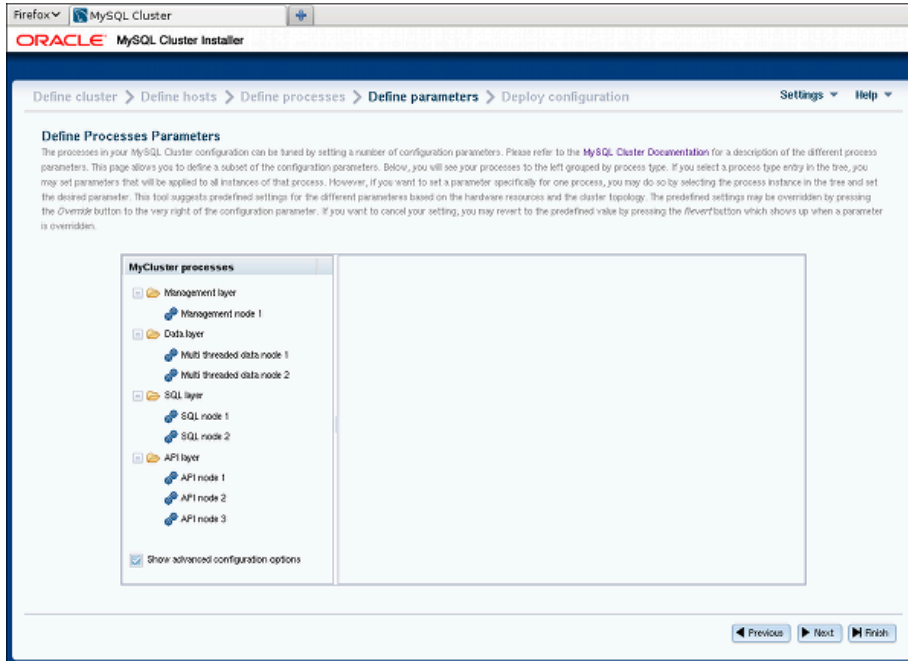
Firefox MySQL Cluster +

ORACLE MySQL Cluster Installer

Define cluster > Define hosts > Define processes > Define parameters > Deploy configuration

Settings ▾ Help ▾

Define Processes Parameters

The processes in your MySQL Cluster configuration can be tuned by setting a number of configuration parameters. Please refer to the MySQL Cluster Documentation for a description of the different process parameters. This page allows you to define a subset of the configuration parameters. Below, you will see your processes to the left grouped by process type. If you select a process type entry in the tree, you may set parameters that will be applied to all instances of that process. However, if you want to set a parameter specifically for one process, you may do so by selecting the process instance in the tree and set the desired parameter. This tool suggests predefined settings for the different parameters based on the hardware resources and the cluster topology. The predefined settings may be overridden by pressing the Override button to the very right of the configuration parameter. If you want to cancel your setting, you may revert to the predefined value by pressing the Revert button which shows up when a parameter is overridden.

MyCluster processes

Management layer
Management node 1
Data layer
Multi threaded data node 1
Multi threaded data node 2
SQL layer
SQL node 1
SQL node 2
API layer
API node 1
API node 2
API node 3

Show advanced configuration options

Previous Next Finish